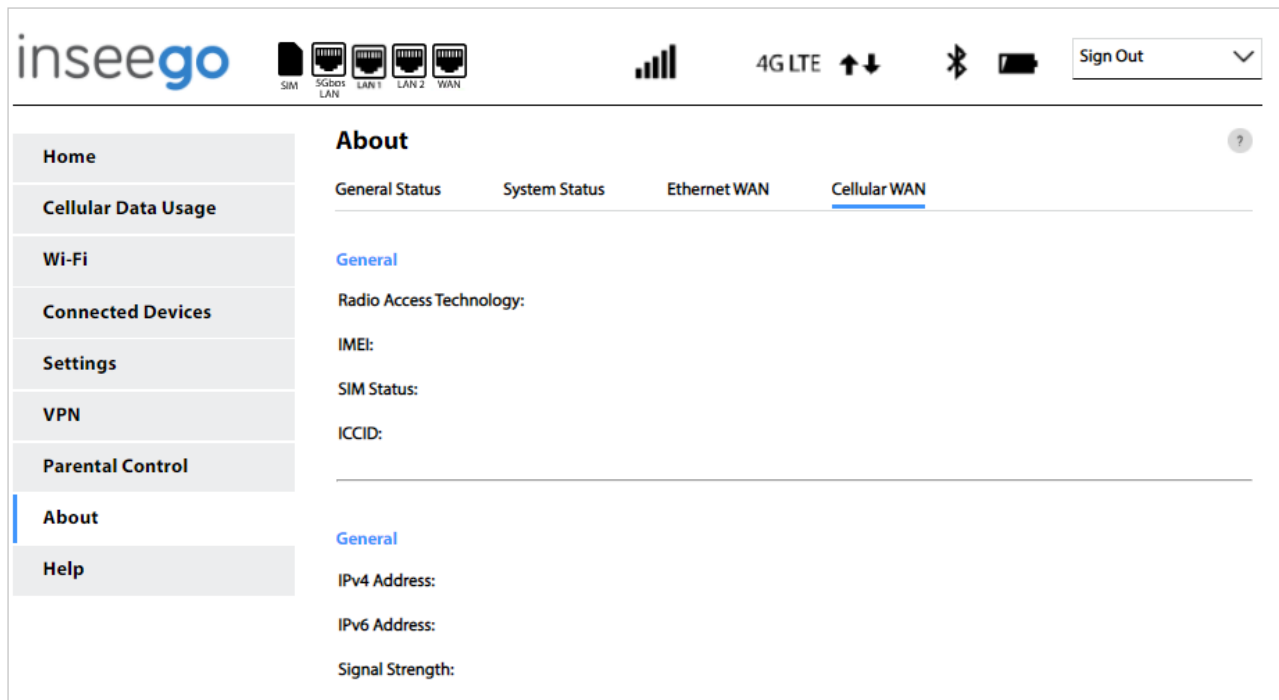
inseego

SIM 5Gbps LAN LAN 1 LAN 2 WAN

4G LTE

Sign Out

Home

Cellular Data Usage

Wi-Fi

Connected Devices

Settings

VPN

Parental Control

About

Help

About

?

General Status System Status Ethernet WAN Cellular WAN

General

Radio Access Technology:

IMEI:

SIM Status:

ICCID:

General

IPv4 Address:

IPv6 Address:

Signal Strength: